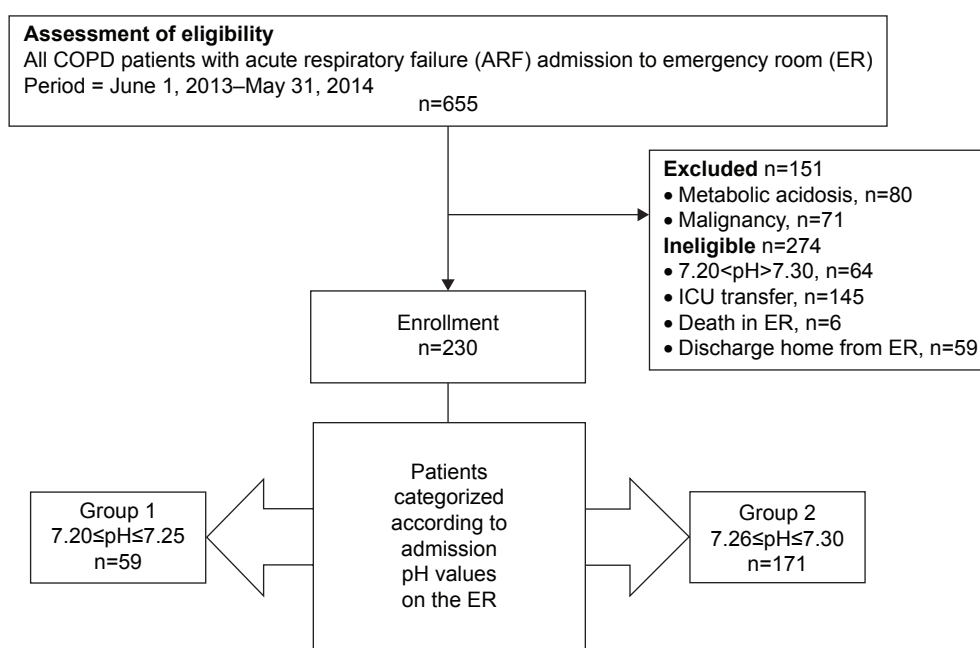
**Assessment of eligibility**
All COPD patients with acute respiratory failure (ARF) admission to emergency room (ER)
Period = June 1, 2013–May 31, 2014
n=655

**Excluded** n=151
• Metabolic acidosis, n=80
• Malignancy, n=71
**Ineligible** n=274
• 7.20<pH>7.30, n=64
• ICU transfer, n=145
• Death in ER, n=6
• Discharge home from ER, n=59

Enrollment
n=230

Group 1
7.20≤pH≤7.25
n=59

Patients categorized according to admission pH values on the ER

Group 2
7.26≤pH≤7.30
n=171